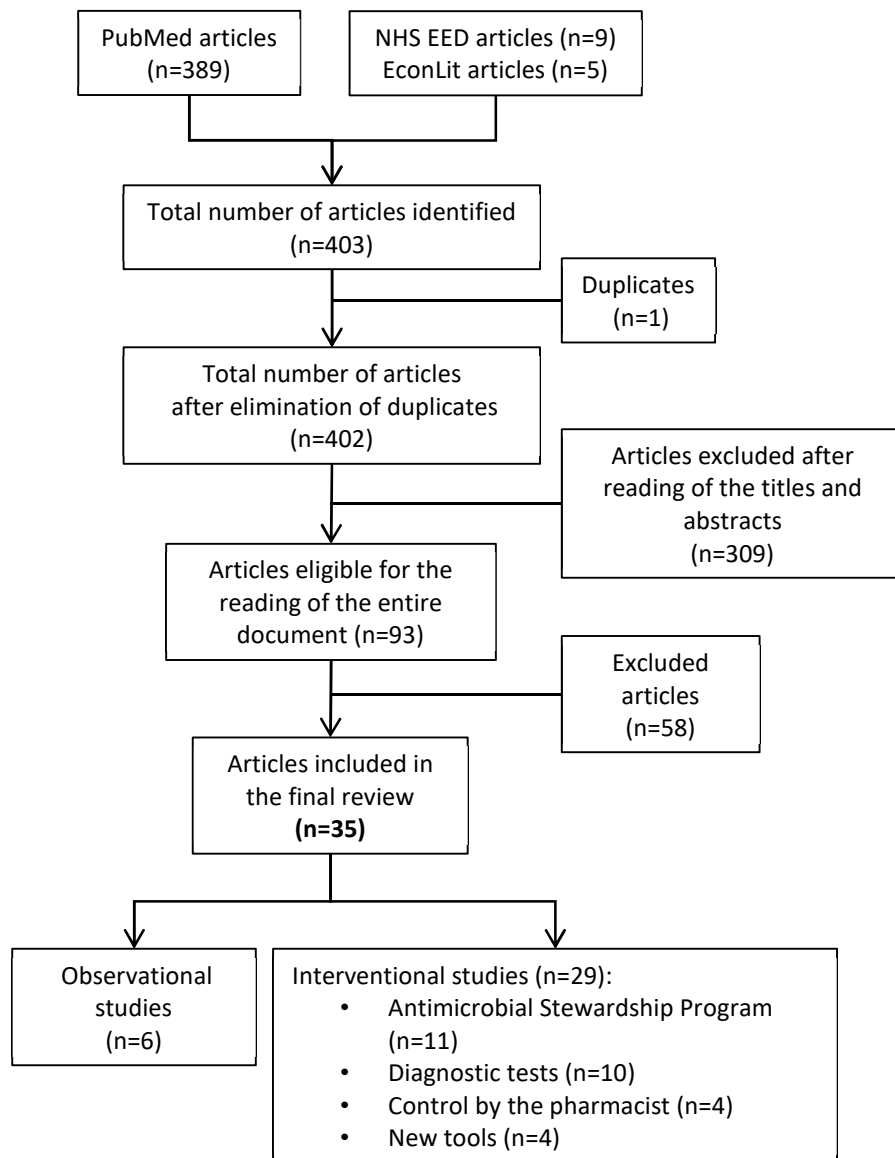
PubMed articles
(n=389)

NHS EED articles (n=9)
EconLit articles (n=5)

Total number of articles identified
(n=403)

Duplicates
(n=1)

Total number of articles
after elimination of duplicates
(n=402)

Articles excluded after reading of the titles and abstracts
(n=309)

Articles eligible for the reading of the entire document (n=93)

Excluded articles
(n=58)

Articles included in the final review
**(n=35)**

Observational studies
(n=6)

Interventional studies (n=29):
- Antimicrobial Stewardship Program (n=11)
- Diagnostic tests (n=10)
- Control by the pharmacist (n=4)
- New tools (n=4)